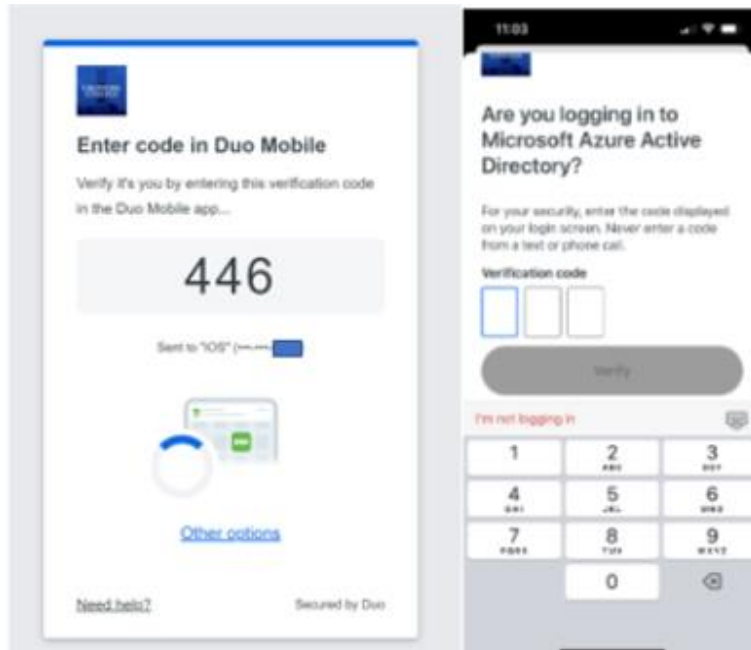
Enter code in Duo Mobile

Verify it's you by entering this verification code in the Duo Mobile app...

446

Sent to "IOS" (•••-•••-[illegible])

Other options

Need help?

Secured by Duo

11:03

Are you logging in to Microsoft Azure Active Directory?

For your security, enter the code displayed on your login screen. Never enter a code from a text or phone call.

Verification code

Verify

I'm not logging in

1
2 ABC
3 DEF
4 GHI
5 JKL
6 MNO
7 PQRS
8 TUV
9 WXYZ
0